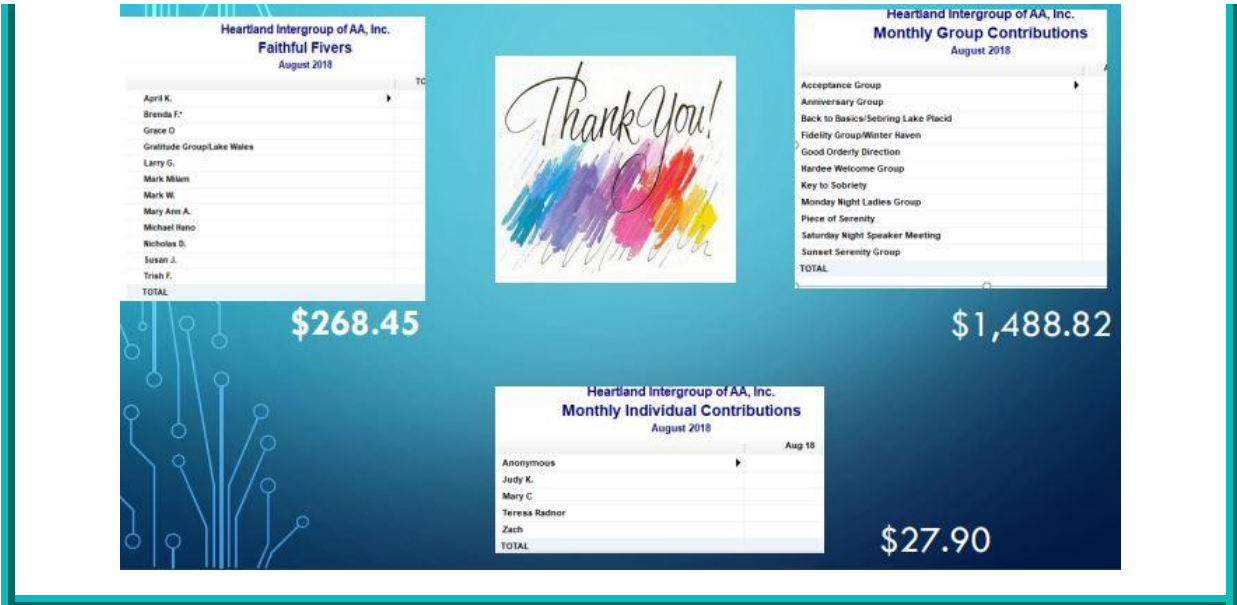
Heartland Intergroup of AA, Inc.
Faithful Fivers
August 2018

| | TO |
|---|---|
| April K. | |
| Brenda F.* | |
| Grace O | |
| Gratitude Group/Lake Wales | |
| Larry G. | |
| Mark Milam | |
| Mark W. | |
| Mary Ann A. | |
| Michael Hano | |
| Nicholas D. | |
| Susan J. | |
| Trish F. | |
| TOTAL | |

$268.45

Thank You!

Heartland Intergroup of AA, Inc.
Monthly Group Contributions
August 2018

| | A |
|---|---|
| Acceptance Group | |
| Anniversary Group | |
| Back to Basics/Sebring Lake Placid | |
| Fidelity Group/Winter Haven | |
| Good Orderly Direction | |
| Hardee Welcome Group | |
| Key to Sobriety | |
| Monday Night Ladies Group | |
| Piece of Serenity | |
| Saturday Night Speaker Meeting | |
| Sunset Serenity Group | |
| TOTAL | |

$1,488.82

Heartland Intergroup of AA, Inc.
Monthly Individual Contributions
August 2018

| | Aug 18 |
|---|---|
| Anonymous | |
| Judy K. | |
| Mary C | |
| Teresa Radnor | |
| Zach | |
| TOTAL | |

$27.90